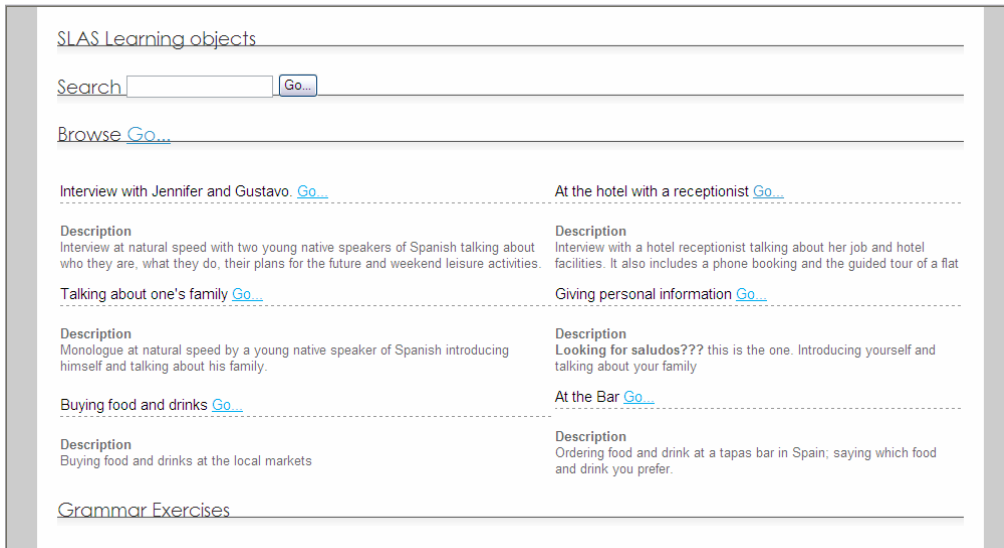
SLAS Learning objects

Search Go...

Browse Go...

Interview with Jennifer and Gustavo. Go...

Description
Interview at natural speed with two young native speakers of Spanish talking about who they are, what they do, their plans for the future and weekend leisure activities.

Talking about one's family Go...

Description
Monologue at natural speed by a young native speaker of Spanish introducing himself and talking about his family.

Buying food and drinks Go...

Description
Buying food and drinks at the local markets

At the hotel with a receptionist Go...

Description
Interview with a hotel receptionist talking about her job and hotel facilities. It also includes a phone booking and the guided tour of a flat

Giving personal information Go...

Description
**Looking for saludos???** this is the one. Introducing yourself and talking about your family

At the Bar Go...

Description
Ordering food and drink at a tapas bar in Spain; saying which food and drink you prefer.

Grammar Exercises